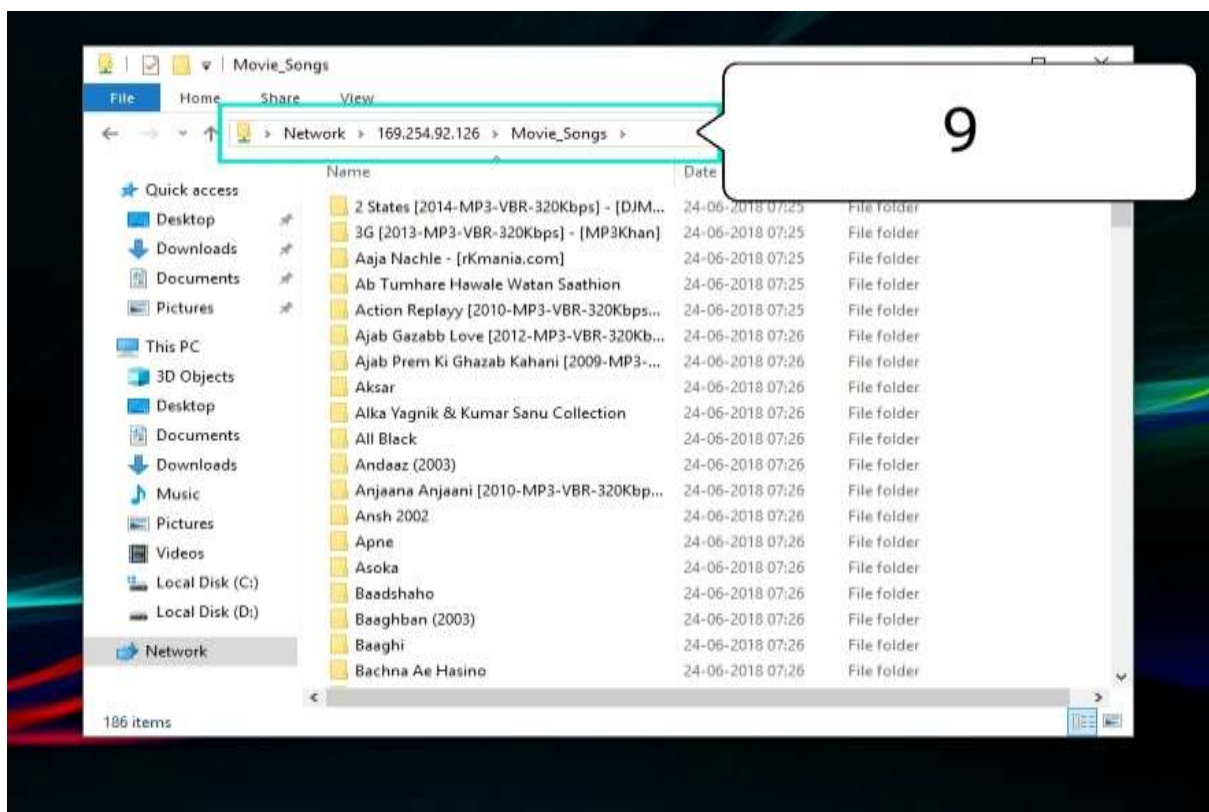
Movie_Songs

File Home Share View

Network > 169.254.92.126 > Movie_Songs >

9

Quick access
Desktop
Downloads
Documents
Pictures
This PC
3D Objects
Desktop
Documents
Downloads
Music
Pictures
Videos
Local Disk (C:)
Local Disk (D:)
Network

| Name | Date | |
|---|---|---|
| 2 States [2014-MP3-VBR-320Kbps] - [DJM... | 24-06-2018 07:25 | File folder |
| 3G [2013-MP3-VBR-320Kbps] - [MP3Khan] | 24-06-2018 07:25 | File folder |
| Aaja Nachle - [rKmania.com] | 24-06-2018 07:25 | File folder |
| Ab Tumhare Hawale Watan Saathion | 24-06-2018 07:25 | File folder |
| Action Replayy [2010-MP3-VBR-320Kbps... | 24-06-2018 07:25 | File folder |
| Ajab Gazabb Love [2012-MP3-VBR-320Kb... | 24-06-2018 07:26 | File folder |
| Ajab Prem Ki Ghazab Kahani [2009-MP3-... | 24-06-2018 07:26 | File folder |
| Aksar | 24-06-2018 07:26 | File folder |
| Alka Yagnik & Kumar Sanu Collection | 24-06-2018 07:26 | File folder |
| All Black | 24-06-2018 07:26 | File folder |
| Andaaz (2003) | 24-06-2018 07:26 | File folder |
| Anjaana Anjaani [2010-MP3-VBR-320Kbp... | 24-06-2018 07:26 | File folder |
| Ansh 2002 | 24-06-2018 07:26 | File folder |
| Apne | 24-06-2018 07:26 | File folder |
| Asoka | 24-06-2018 07:26 | File folder |
| Baadshaho | 24-06-2018 07:26 | File folder |
| Baaghban (2003) | 24-06-2018 07:26 | File folder |
| Baaghi | 24-06-2018 07:26 | File folder |
| Bachna Ae Hasino | 24-06-2018 07:26 | File folder |

186 items